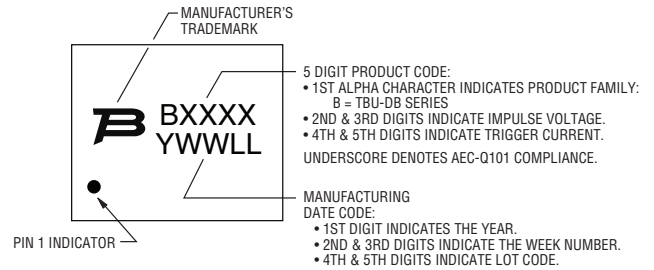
MANUFACTURER'S TRADEMARK

BXXXX
YWWLL

5 DIGIT PRODUCT CODE:
• 1ST ALPHA CHARACTER INDICATES PRODUCT FAMILY:
B = TBU-DB SERIES
• 2ND & 3RD DIGITS INDICATE IMPULSE VOLTAGE.
• 4TH & 5TH DIGITS INDICATE TRIGGER CURRENT.

UNDERSCORE DENOTES AEC-Q101 COMPLIANCE.

MANUFACTURING DATE CODE:
• 1ST DIGIT INDICATES THE YEAR.
• 2ND & 3RD DIGITS INDICATE THE WEEK NUMBER.
• 4TH & 5TH DIGITS INDICATE LOT CODE.

PIN 1 INDICATOR